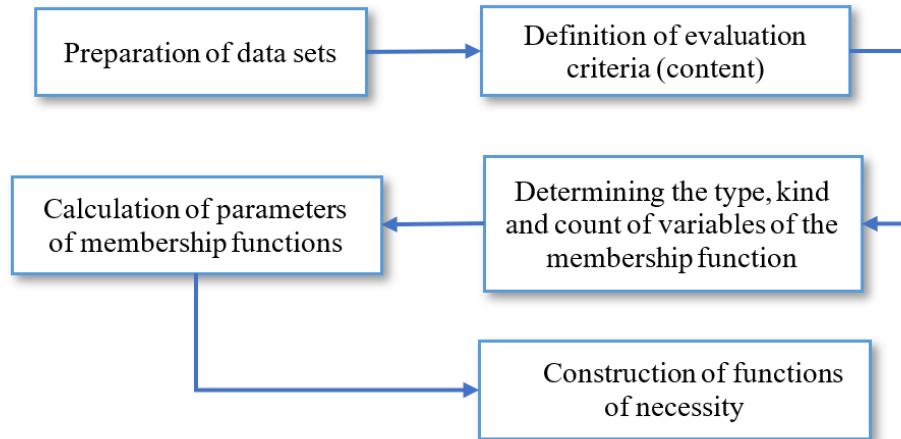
Preparation of data sets

Definition of evaluation criteria (content)

Determining the type, kind and count of variables of the membership function

Calculation of parameters of membership functions

Construction of functions of necessity